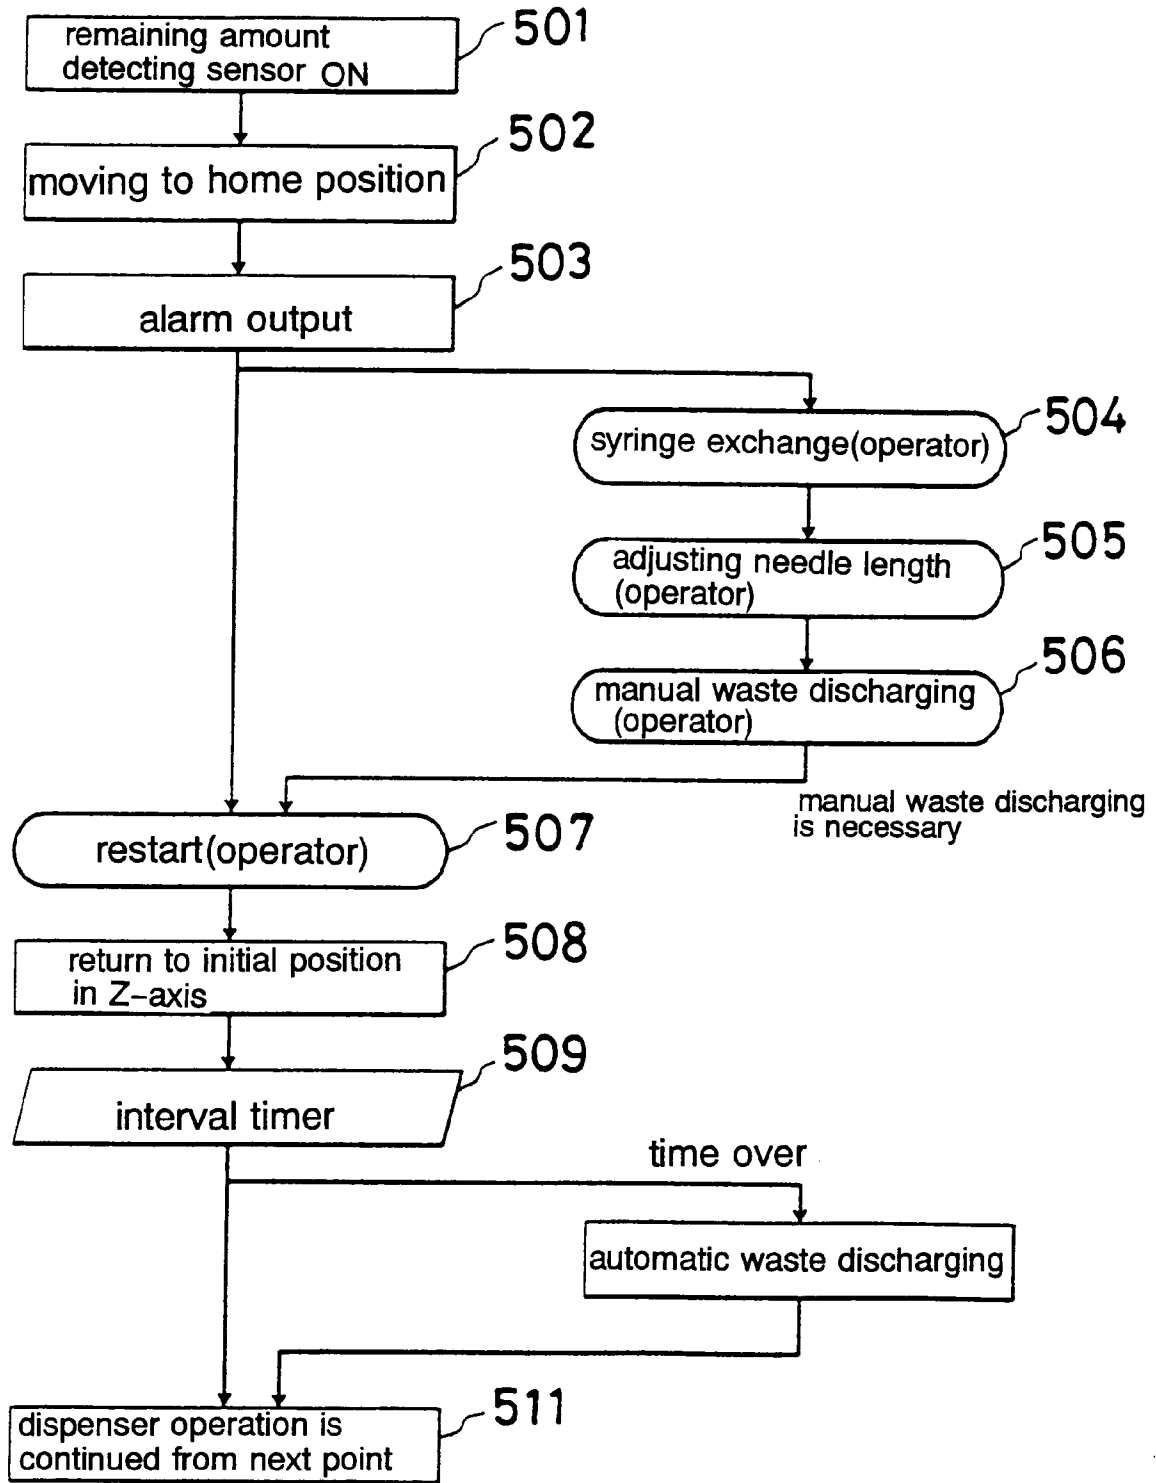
remaining amount detecting sensor ON

501

moving to home position

502

alarm output

503

syringe exchange(operator)

504

adjusting needle length (operator)

505

manual waste discharging (operator)

506

manual waste discharging is necessary

restart(operator)

507

return to initial position in Z-axis

508

interval timer

509

time over

automatic waste discharging

dispenser operation is continued from next point

511